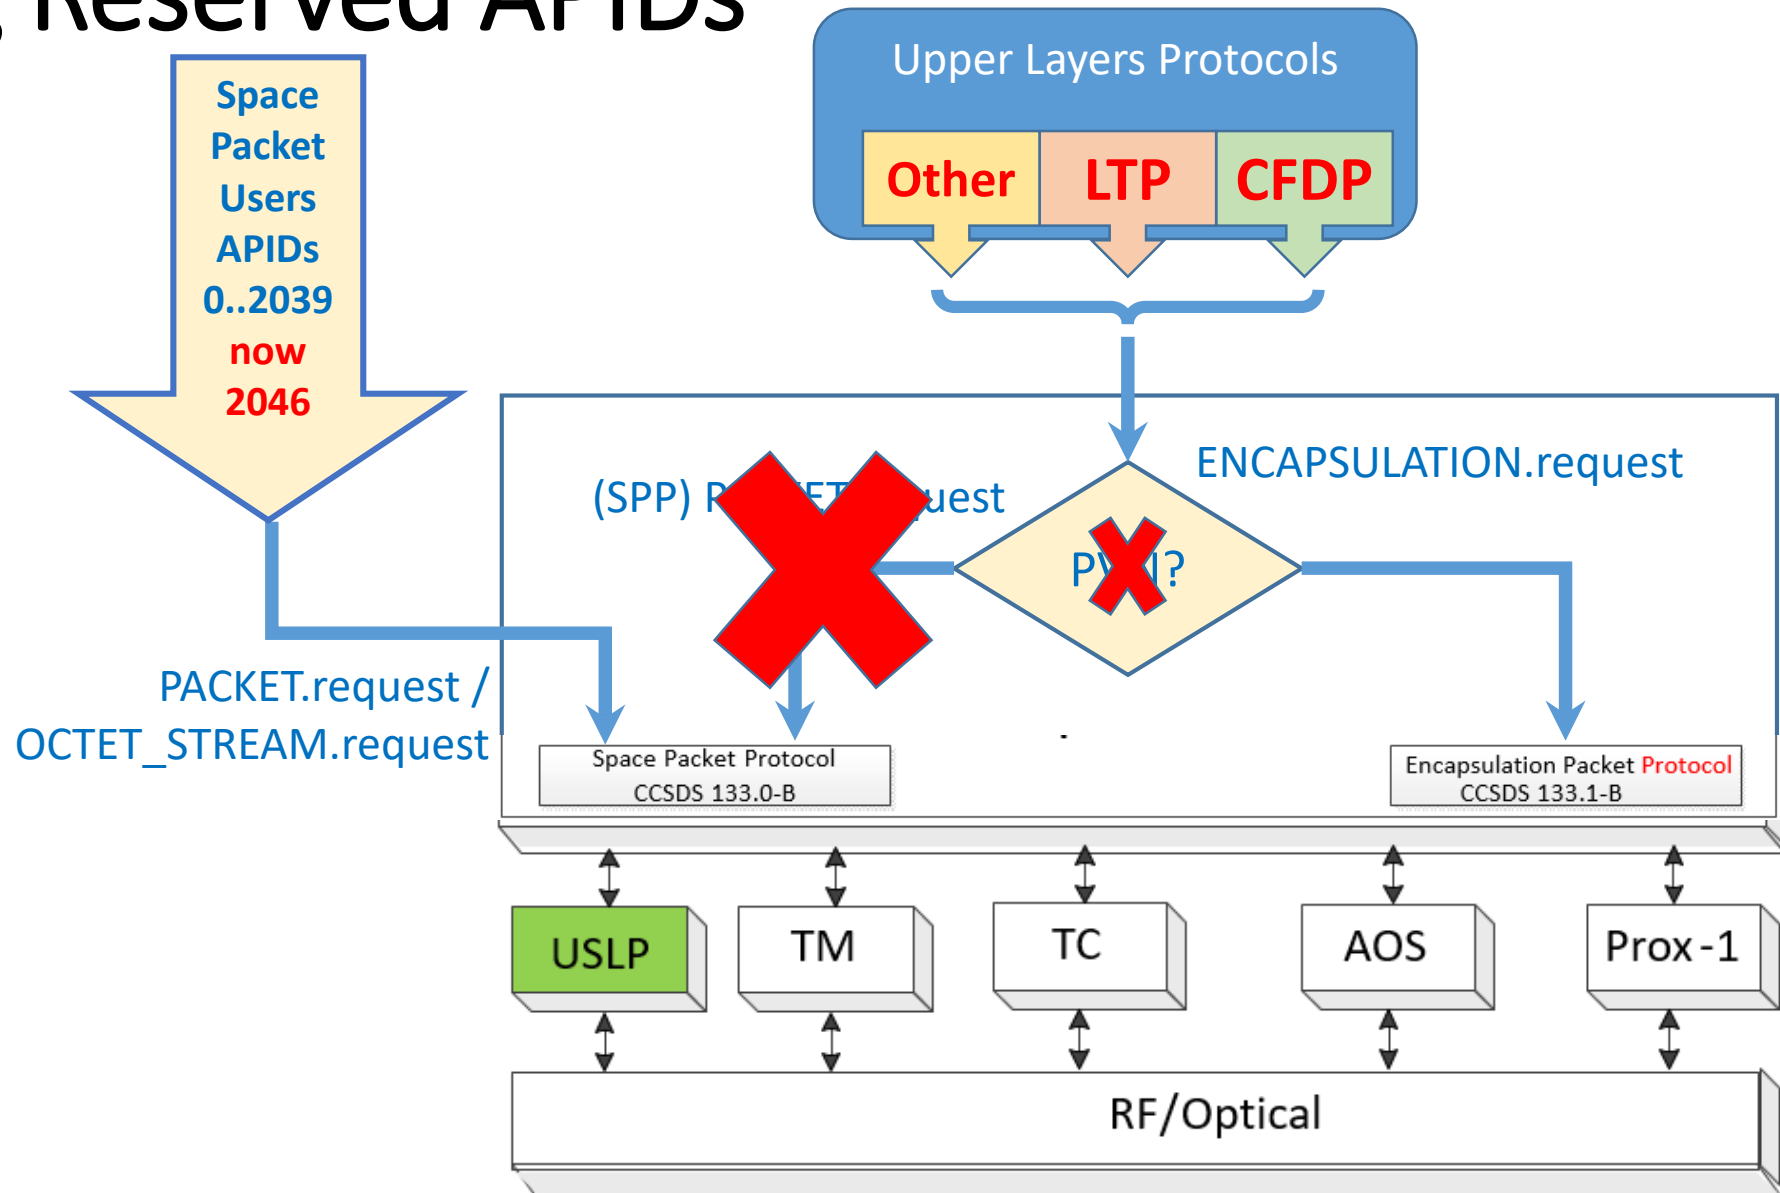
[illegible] Reserved APIDs

Space Packet Users APIDs 0..2039 now 2046

Upper Layers Protocols

Other LTP CFDP

ENCAPSULATION.request

(SPP) P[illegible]ET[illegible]uest

P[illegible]I?

PACKET.request / OCTET_STREAM.request

Space Packet Protocol CCSDS 133.0-B

Encapsulation Packet Protocol CCSDS 133.1-B

USLP

TM

TC

AOS

Prox-1

RF/Optical